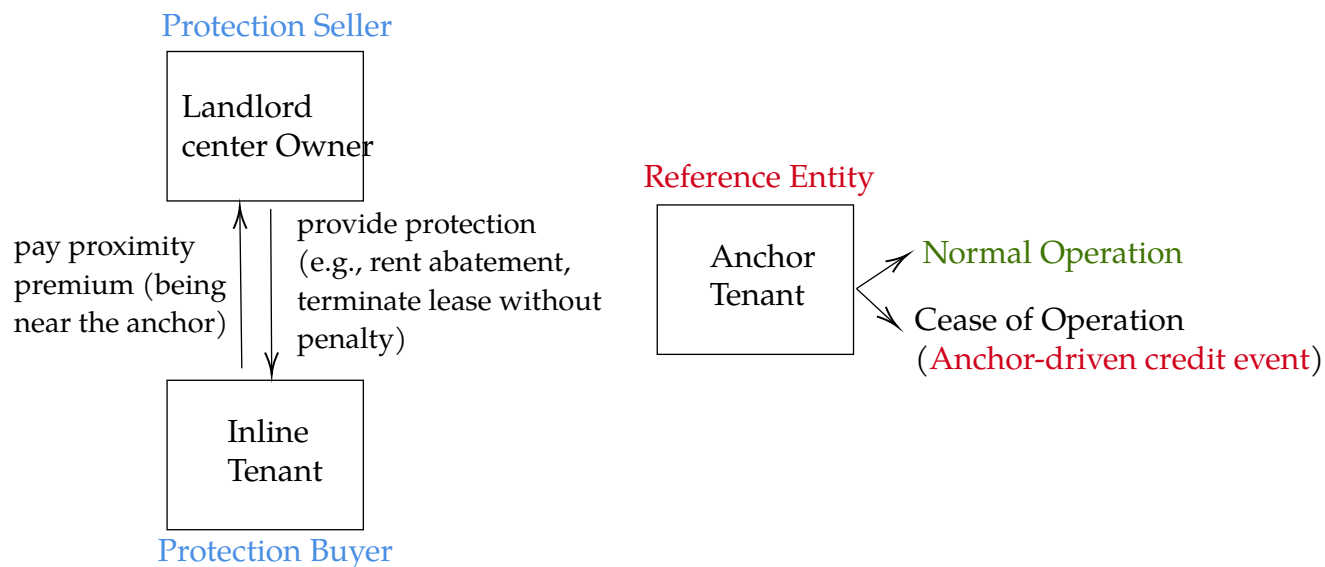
Protection Seller

Landlord center Owner

pay proximity premium (being near the anchor)

provide protection (e.g., rent abatement, terminate lease without penalty)

Inline Tenant

Protection Buyer

Reference Entity

Anchor Tenant

Normal Operation

Cease of Operation (Anchor-driven credit event)